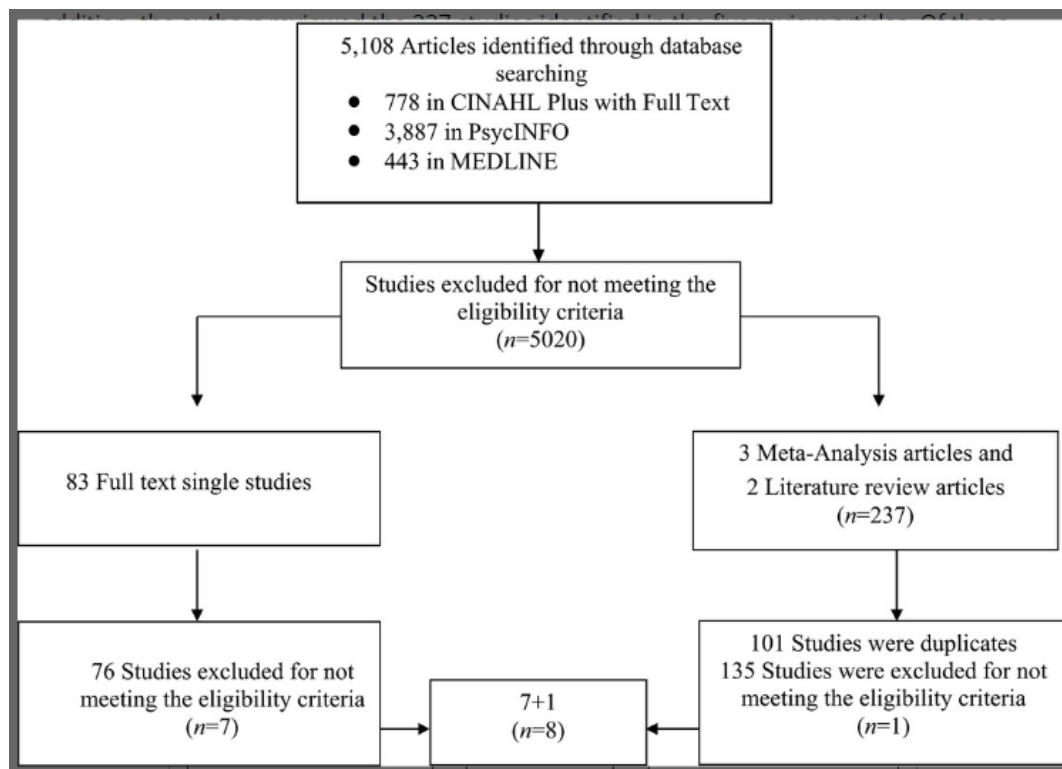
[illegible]

5,108 Articles identified through database searching
- 778 in CINAHL Plus with Full Text
- 3,887 in PsycINFO
- 443 in MEDLINE

Studies excluded for not meeting the eligibility criteria ($n$=5020)

83 Full text single studies

3 Meta-Analysis articles and 2 Literature review articles ($n$=237)

76 Studies excluded for not meeting the eligibility criteria ($n$=7)

7+1 ($n$=8)

101 Studies were duplicates
135 Studies were excluded for not meeting the eligibility criteria ($n$=1)